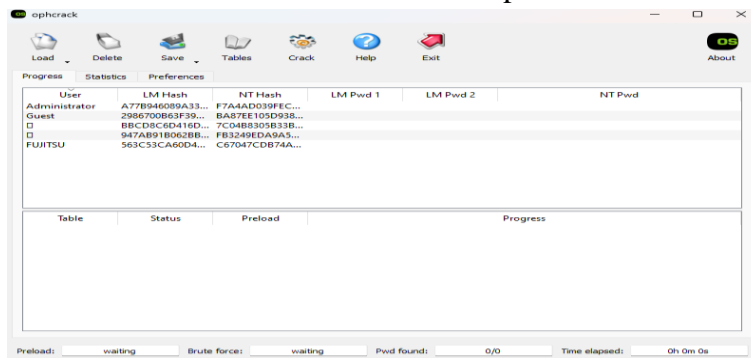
ophcrack

Load Delete Save Tables Crack Help Exit About

Progress Statistics Preferences

| User | LM Hash | NT Hash | LM Pwd 1 | LM Pwd 2 | NT Pwd |
|---|---|---|---|---|---|
| Administrator | A77B946089A33... | F7A4AD039FEC... | | | |
| Guest | 2986700B63F39... | BA87EE105D938... | | | |
| □ | BBCD8C6D416D... | 7C04B8305B33B... | | | |
| □ | 947AB91B062BB... | FB3249EDA9A5... | | | |
| FUJITSU | 563C53CA60D4... | C67047CDB74A... | | | |

| Table | Status | Preload | Progress |
|---|---|---|---|

Preload: waiting Brute force: waiting Pwd found: 0/0 Time elapsed: 0h 0m 0s